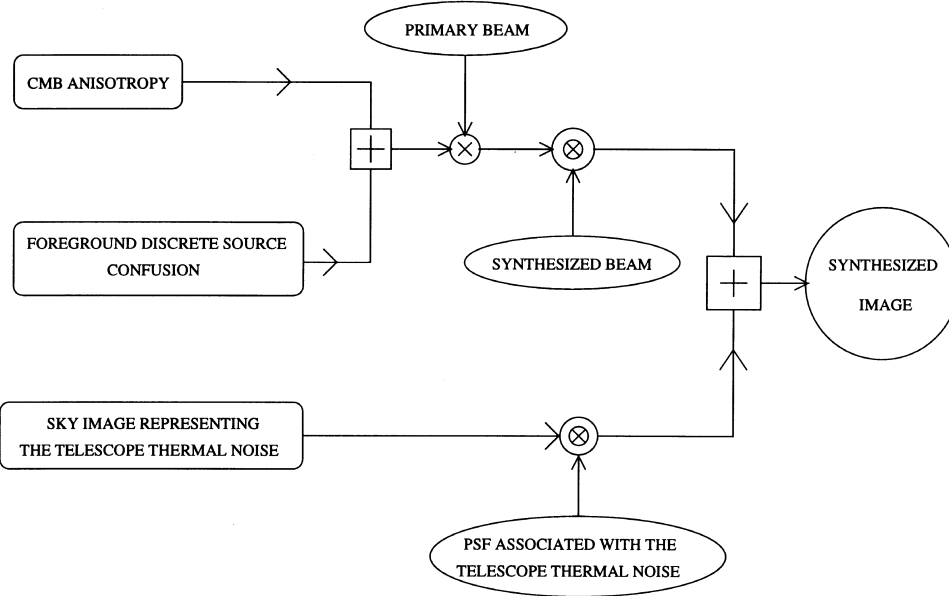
PRIMARY BEAM

CMB ANISOTROPY

FOREGROUND DISCRETE SOURCE CONFUSION

SYNTHESIZED BEAM

SYNTHESIZED IMAGE

SKY IMAGE REPRESENTING THE TELESCOPE THERMAL NOISE

PSF ASSOCIATED WITH THE TELESCOPE THERMAL NOISE